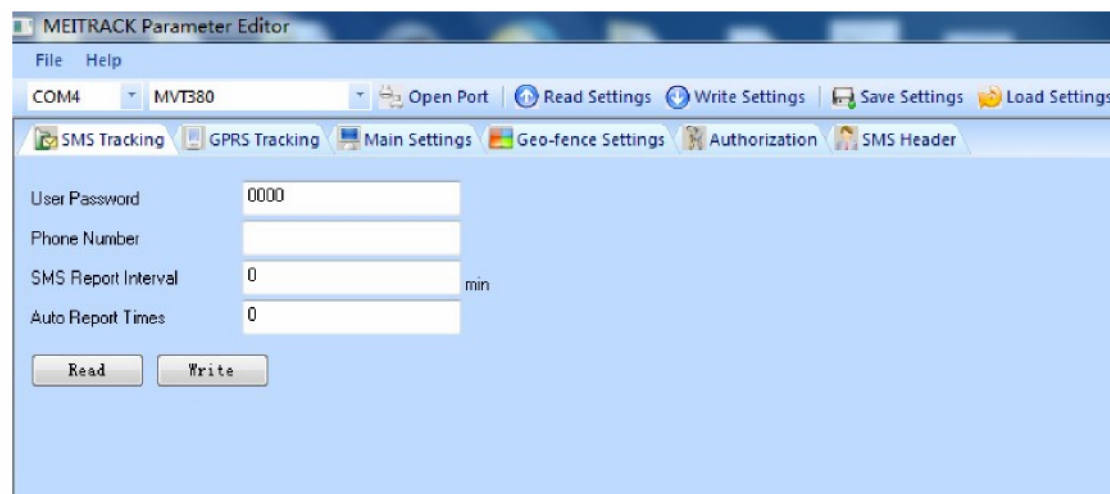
MEITRACK Parameter Editor

File Help

COM4 MVT380 Open Port | Read Settings Write Settings | Save Settings Load Settings

SMS Tracking GPRS Tracking Main Settings Geo-fence Settings Authorization SMS Header

User Password 0000

Phone Number

SMS Report Interval 0 min

Auto Report Times 0

Read Write